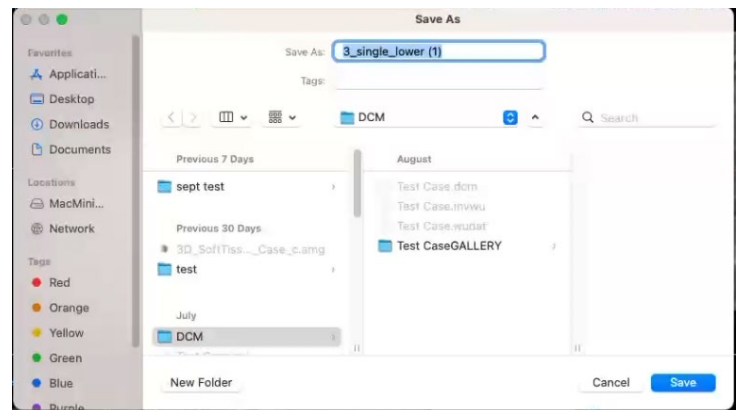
Save As

Favorites
Applicati...
Desktop
Downloads
Documents

Locations
MacMini...
Network

Tags
Red
Orange
Yellow
Green
Blue
Purple

Save As: 3_single_lower (1)
Tags:

DCM
Search

Previous 7 Days
sept test

Previous 30 Days
3D_SoftTiss..._Case_c.amg
test

July
DCM
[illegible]

August
Test Case.dcm
Test Case.invwu
Test Case.wupat
Test CaseGALLERY

New Folder
Cancel
Save